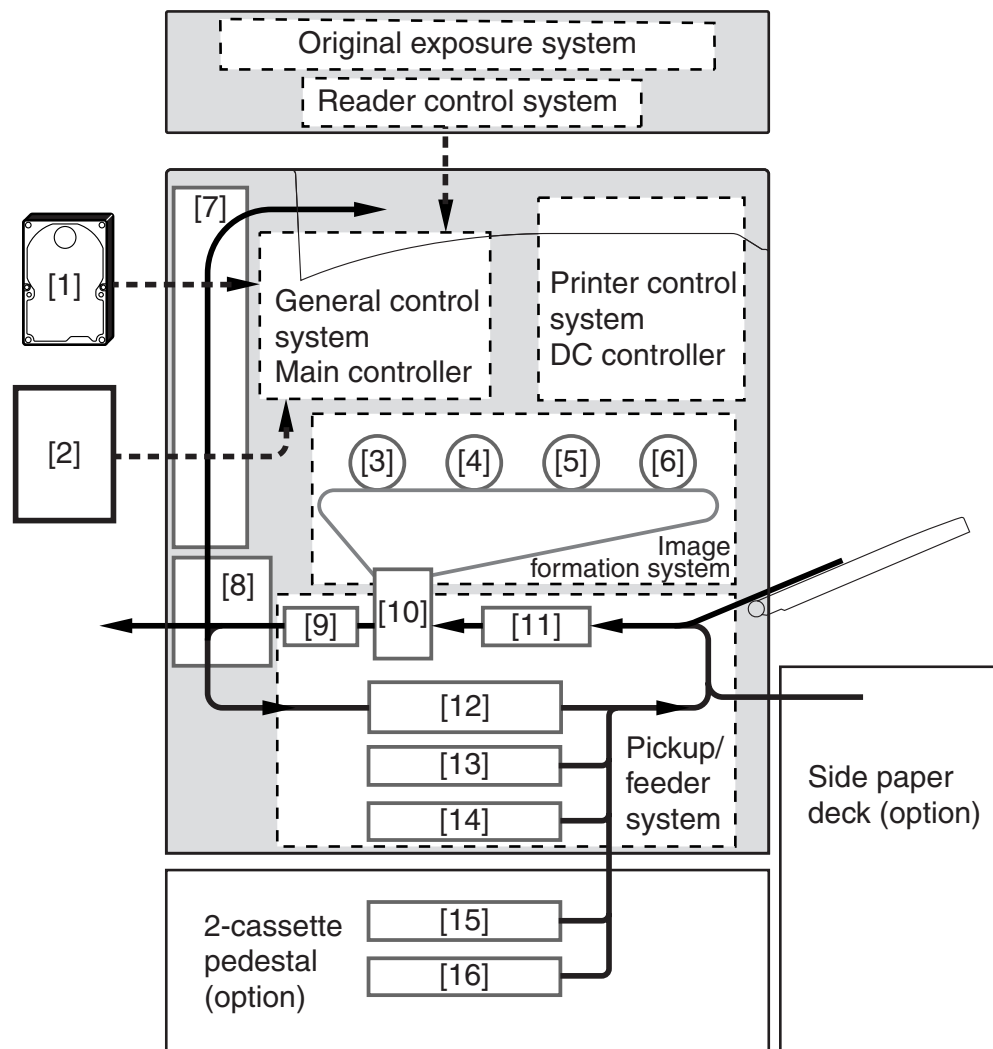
Original exposure system
Reader control system

[7]

[1]

General control system
Main controller

Printer control system
DC controller

[2]

[3] [4] [5] [6]

Image formation system

[8]

[9] [10] [11]

[12]

[13]

[14]

Pickup/ feeder system

Side paper deck (option)

2-cassette pedestal (option)

[15]

[16]